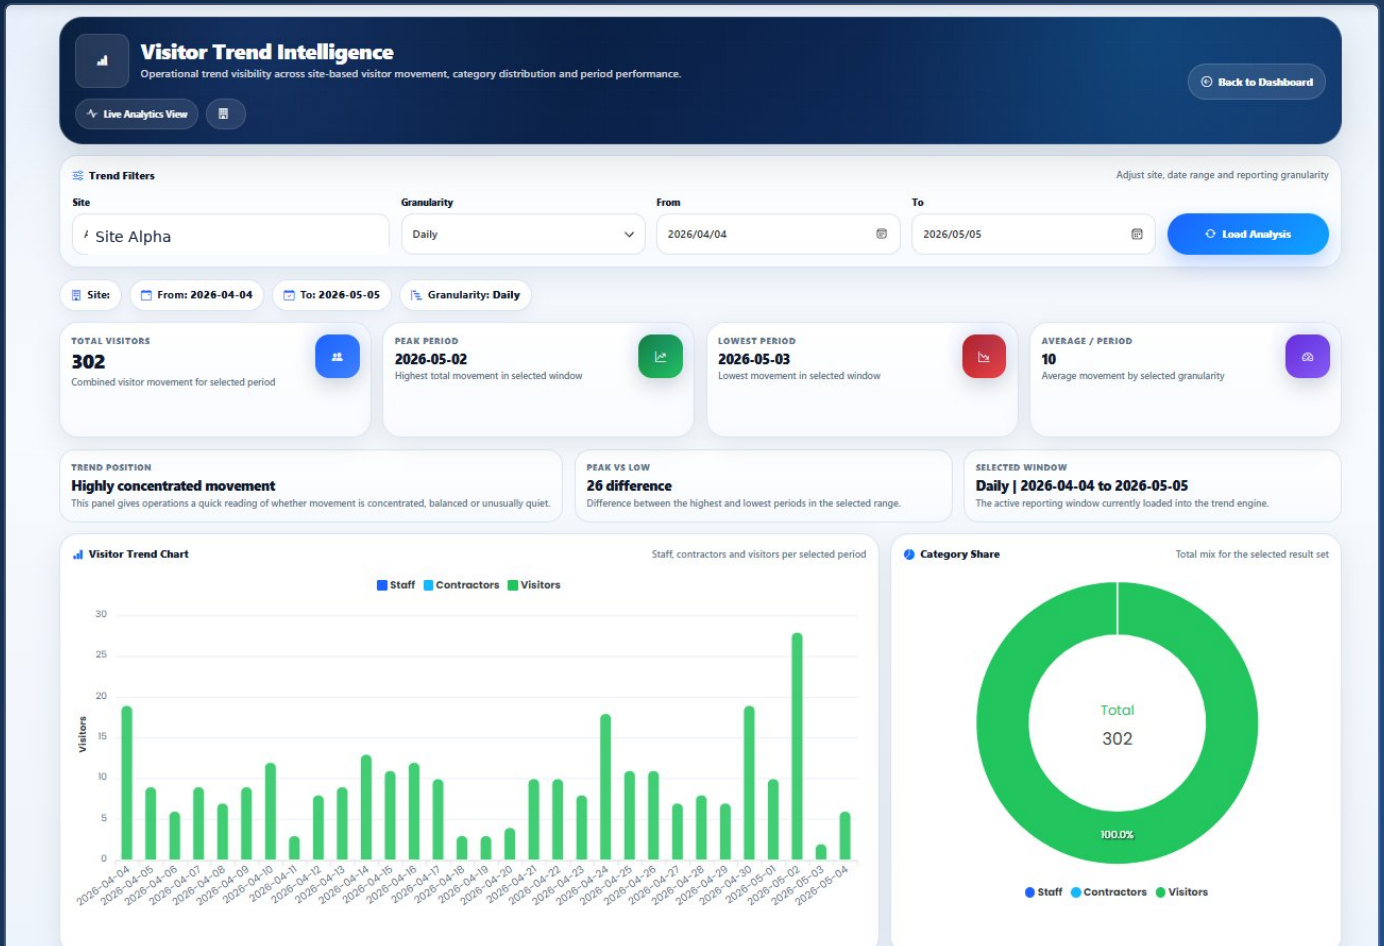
Visitor Trend Intelligence

Operational trend visibility across site-based visitor movement, category distribution and period performance.

Live Analytics View

Back to Dashboard

Trend Filters

Adjust site, date range and reporting granularity

Site
Site Alpha

Granularity
Daily

From
2026/04/04

To
2026/05/05

Load Analysis

Site:

From: 2026-04-04

To: 2026-05-05

Granularity: Daily

TOTAL VISITORS
302
Combined visitor movement for selected period

PEAK PERIOD
2026-05-02
Highest total movement in selected window

LOWEST PERIOD
2026-05-03
Lowest movement in selected window

AVERAGE / PERIOD
10
Average movement by selected granularity

TREND POSITION
Highly concentrated movement
This panel gives operations a quick reading of whether movement is concentrated, balanced or unusually quiet.

PEAK VS LOW
26 difference
Difference between the highest and lowest periods in the selected range.

SELECTED WINDOW
Daily | 2026-04-04 to 2026-05-05
The active reporting window currently loaded into the trend engine.

Visitor Trend Chart

Staff, contractors and visitors per selected period

Staff Contractors Visitors

30
25
20
15
10
5
0

Visitors

2026-04-04 2026-04-05 2026-04-06 2026-04-07 2026-04-08 2026-04-09 2026-04-10 2026-04-11 2026-04-12 2026-04-13 2026-04-14 2026-04-15 2026-04-16 2026-04-17 2026-04-18 2026-04-19 2026-04-20 2026-04-21 2026-04-22 2026-04-23 2026-04-24 2026-04-25 2026-04-26 2026-04-27 2026-04-28 2026-04-29 2026-04-30 2026-05-01 2026-05-02 2026-05-03 2026-05-04

Category Share

Total mix for the selected result set

Total
302

100.0%

Staff Contractors Visitors